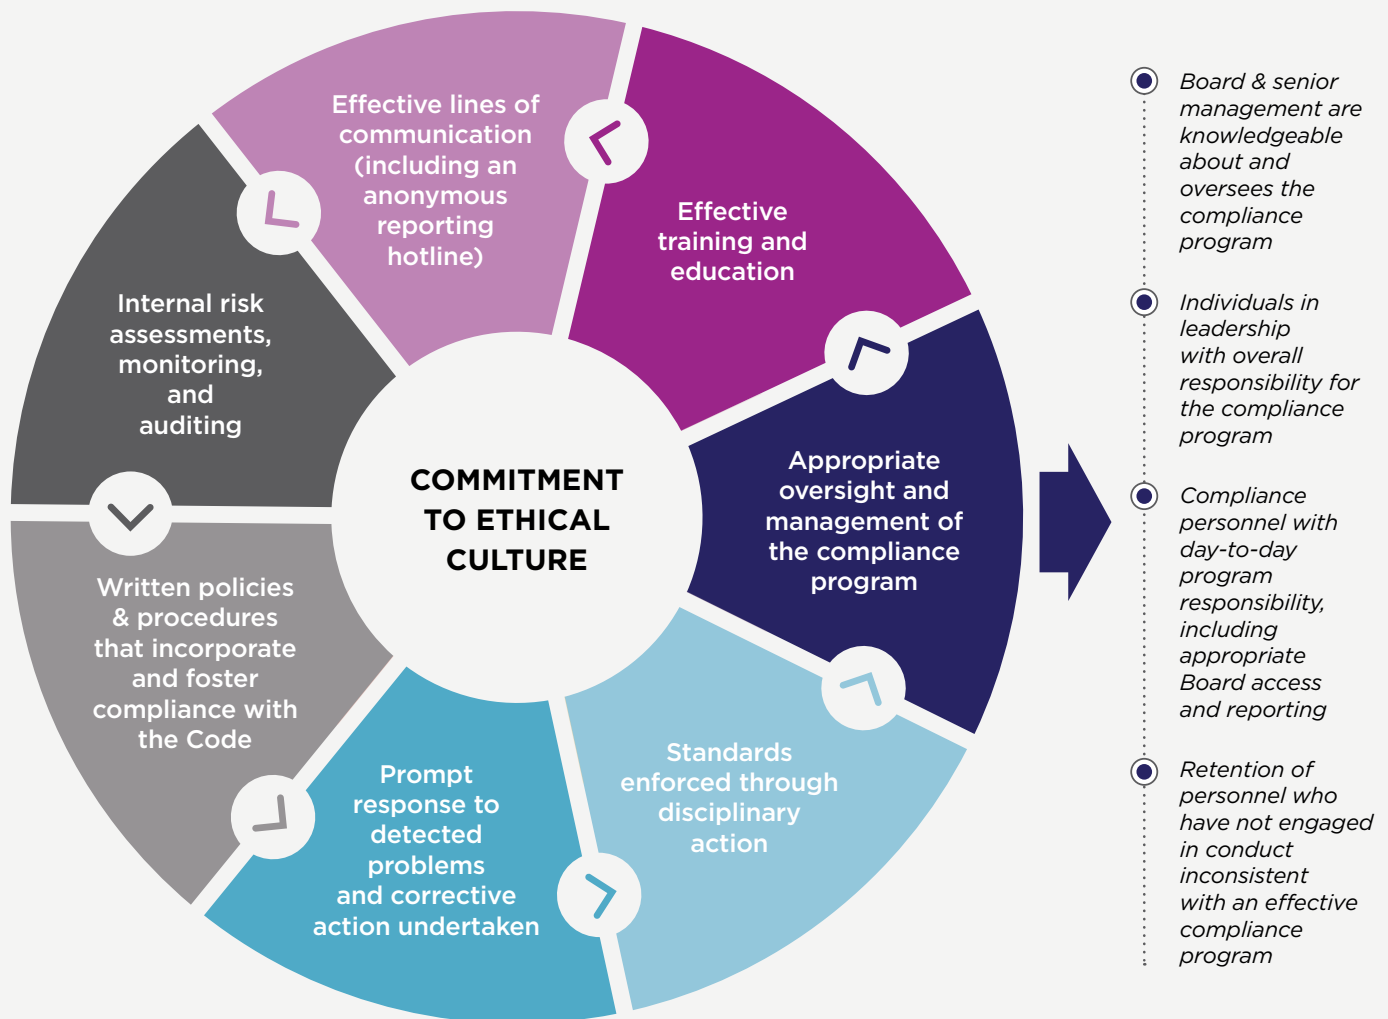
Effective lines of communication (including an anonymous reporting hotline)

Effective training and education

Appropriate oversight and management of the compliance program

Standards enforced through disciplinary action

Prompt response to detected problems and corrective action undertaken

Written policies & procedures that incorporate and foster compliance with the Code

Internal risk assessments, monitoring, and auditing

COMMITMENT TO ETHICAL CULTURE

Board & senior management are knowledgeable about and oversees the compliance program

Individuals in leadership with overall responsibility for the compliance program

Compliance personnel with day-to-day program responsibility, including appropriate Board access and reporting

Retention of personnel who have not engaged in conduct inconsistent with an effective compliance program